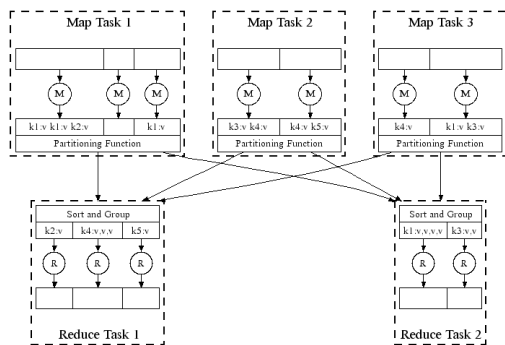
Map Task 1

M M M

k1:v k1:v k2:v k1:v

Partitioning Function

Map Task 2

M M

k3:v k4:v k4:v k5:v

Partitioning Function

Map Task 3

M M

k4:v k1:v k3:v

Partitioning Function

Sort and Group

k2:v k4:v,v,v k5:v

R R R

Reduce Task 1

Sort and Group

k1:v,v,v,v k3:v,v

R R

Reduce Task 2